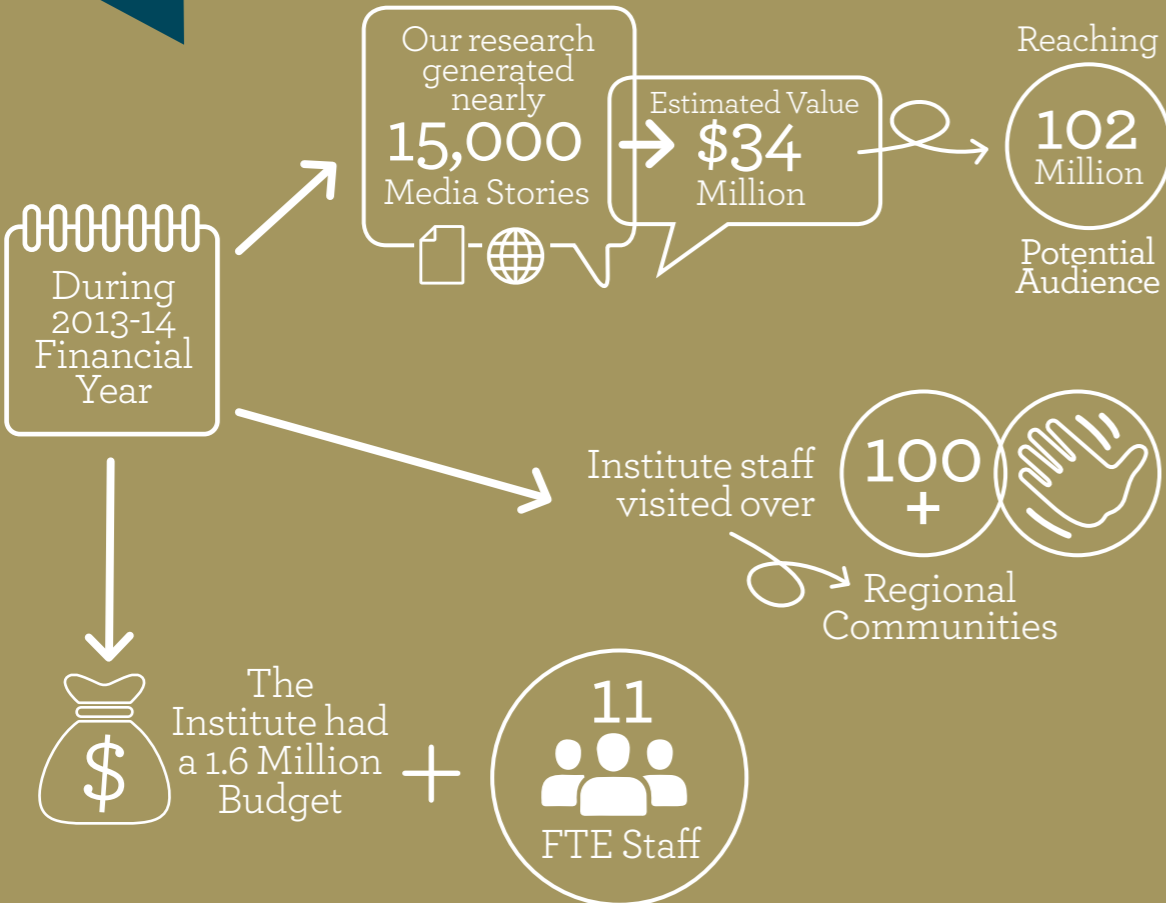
During 2013-14 Financial Year

Our research generated nearly 15,000 Media Stories

Estimated Value $34 Million

Reaching 102 Million Potential Audience

Institute staff visited over 100 + Regional Communities

The Institute had a 1.6 Million Budget

$

+

11 FTE Staff